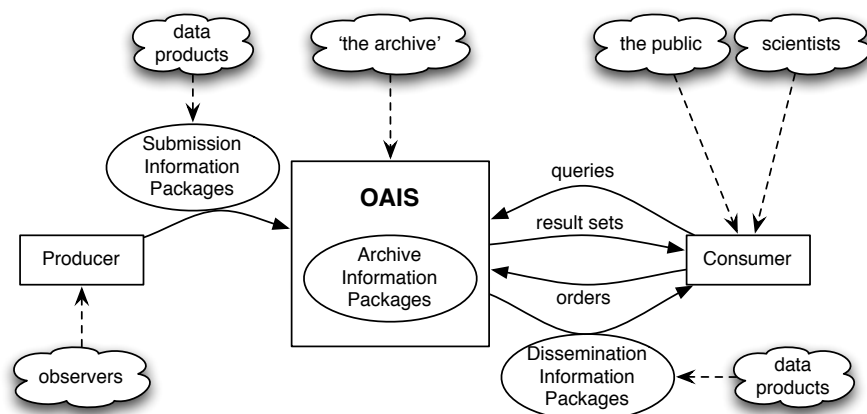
data products

'the archive'

the public

scientists

Submission Information Packages

queries

OAIS

result sets

Producer

Archive Information Packages

Consumer

orders

Dissemination Information Packages

observers

data products